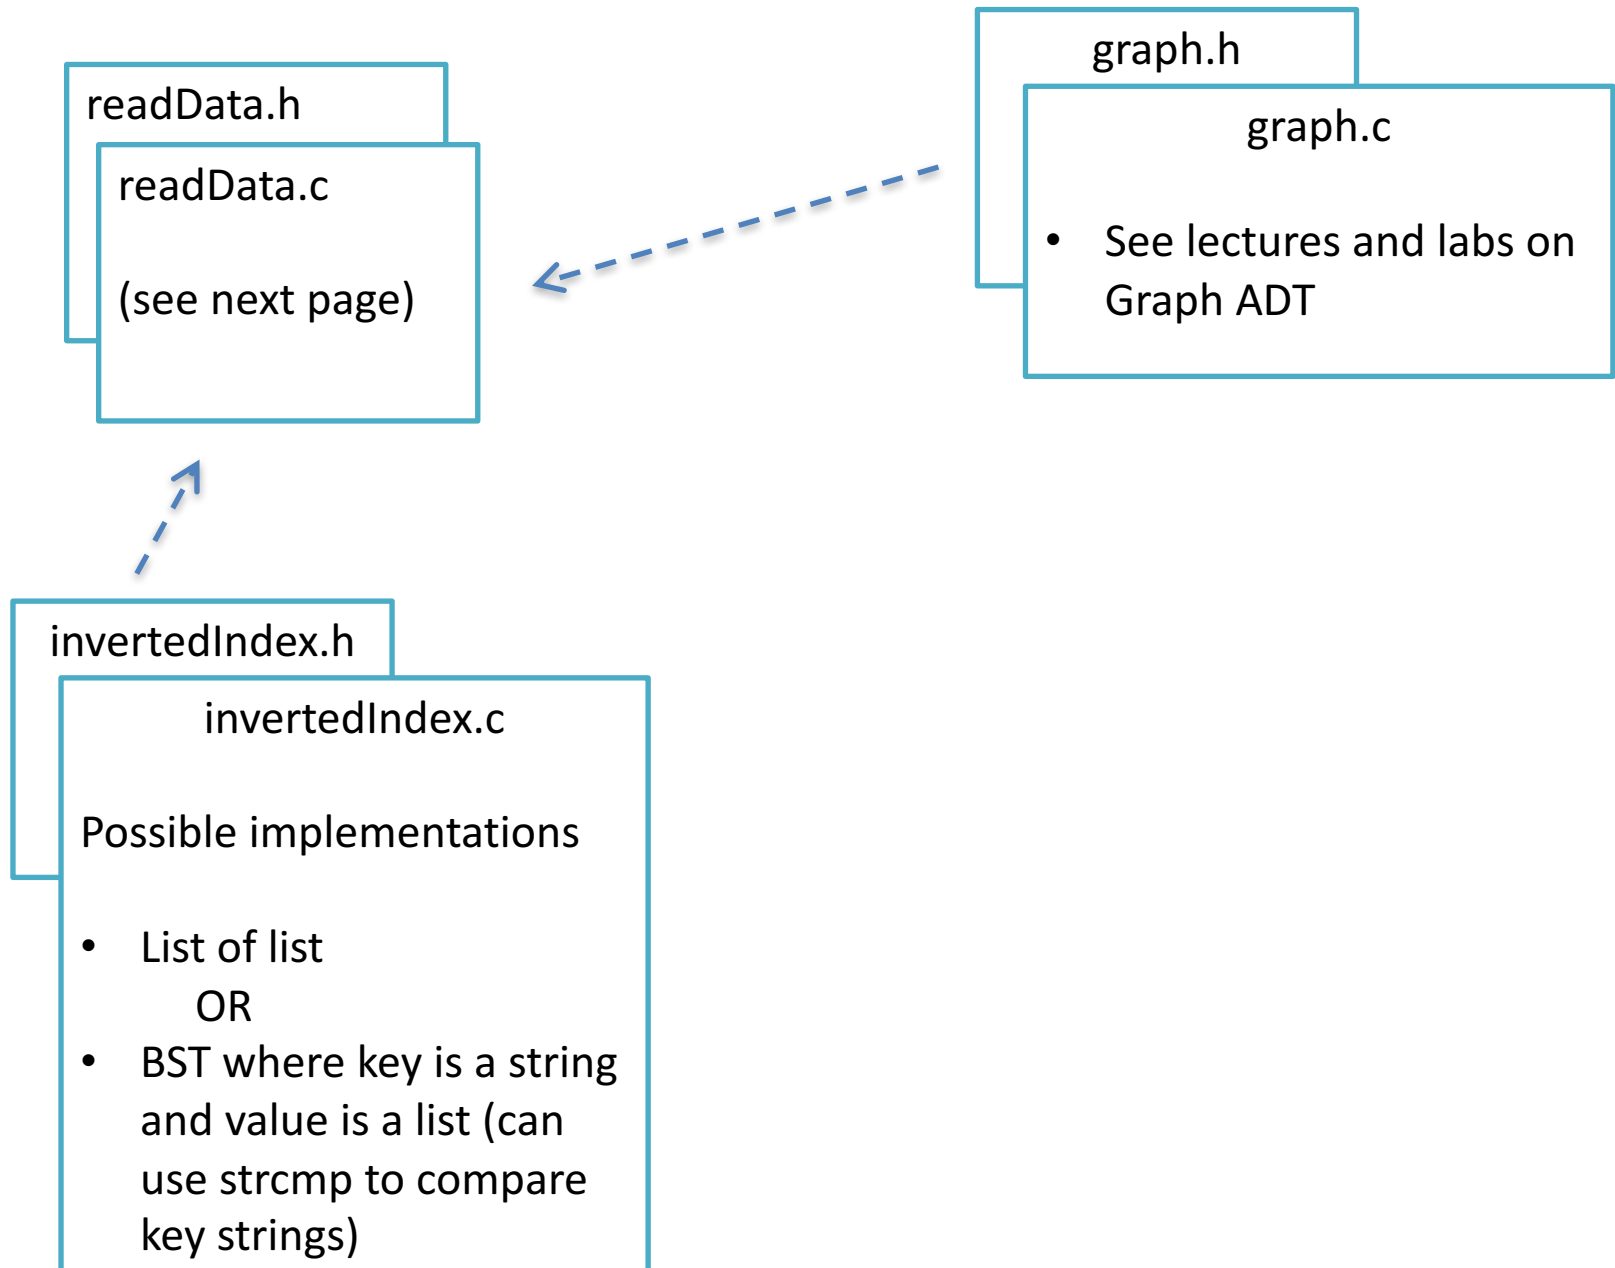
readData.h

readData.c

(see next page)

graph.h

graph.c

- See lectures and labs on Graph ADT

invertedIndex.h

invertedIndex.c

Possible implementations

- List of list
OR
- BST where key is a string and value is a list (can use strcmp to compare key strings)